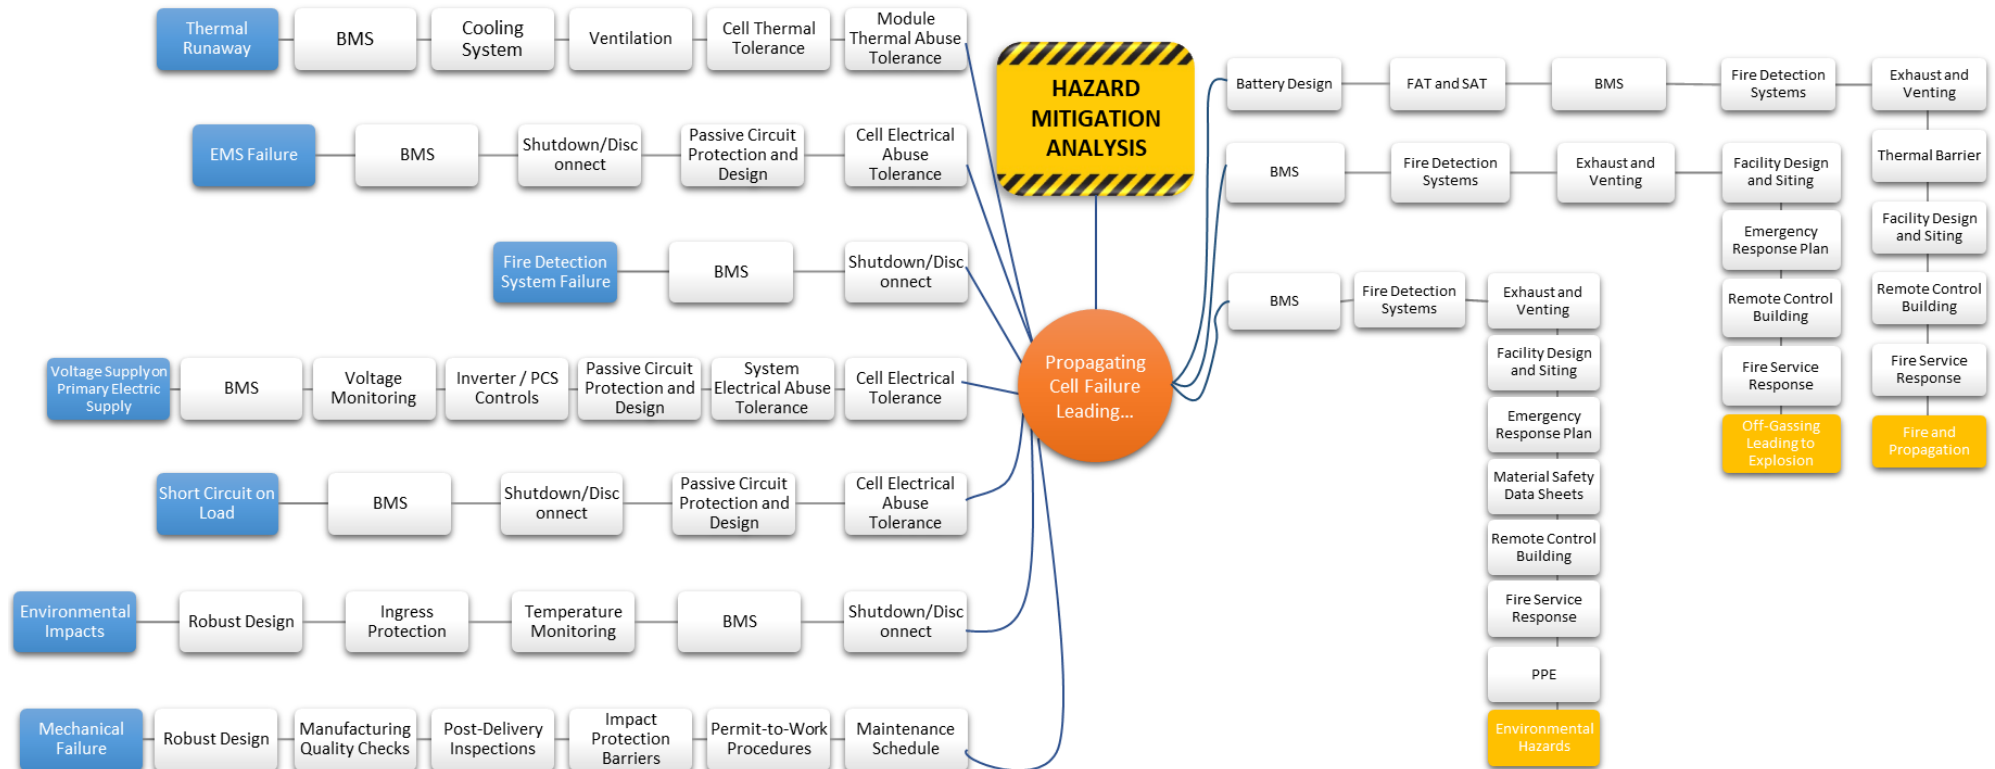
Thermal Runaway
BMS
Cooling System
Ventilation
Cell Thermal Tolerance
Module Thermal Abuse Tolerance

EMS Failure
BMS
Shutdown/Disconnect
Passive Circuit Protection and Design
Cell Electrical Abuse Tolerance

Fire Detection System Failure
BMS
Shutdown/Disconnect

Voltage Supply on Primary Electric Supply
BMS
Voltage Monitoring
Inverter / PCS Controls
Passive Circuit Protection and Design
System Electrical Abuse Tolerance
Cell Electrical Tolerance

Short Circuit on Load
BMS
Shutdown/Disconnect
Passive Circuit Protection and Design
Cell Electrical Abuse Tolerance

Environmental Impacts
Robust Design
Ingress Protection
Temperature Monitoring
BMS
Shutdown/Disconnect

Mechanical Failure
Robust Design
Manufacturing Quality Checks
Post-Delivery Inspections
Impact Protection Barriers
Permit-to-Work Procedures
Maintenance Schedule

HAZARD MITIGATION ANALYSIS

Propagating Cell Failure Leading...

Battery Design
FAT and SAT
BMS
Fire Detection Systems
Exhaust and Venting
Thermal Barrier
Facility Design and Siting
Remote Control Building
Fire Service Response
Fire and Propagation

BMS
Fire Detection Systems
Exhaust and Venting
Facility Design and Siting
Emergency Response Plan
Remote Control Building
Fire Service Response
Off-Gassing Leading to Explosion

BMS
Fire Detection Systems
Exhaust and Venting
Facility Design and Siting
Emergency Response Plan
Material Safety Data Sheets
Remote Control Building
Fire Service Response
PPE
Environmental Hazards